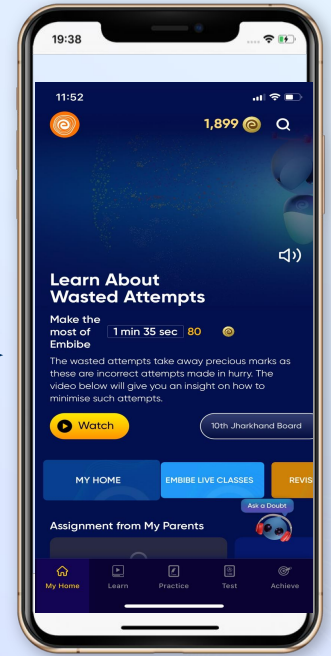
19:38

11:52

1,899

Learn About Wasted Attempts

Make the most of Embibe 1 min 35 sec 80

The wasted attempts take away precious marks as these are incorrect attempts made in hurry. The video below will give you an insight on how to minimise such attempts.

Watch

10th Jharkhand Board

MY HOME

EMBIBE LIVE CLASSES

REVIS

Ask a Doubt

Assignment from My Parents

My Home Learn Practice Test Achieve